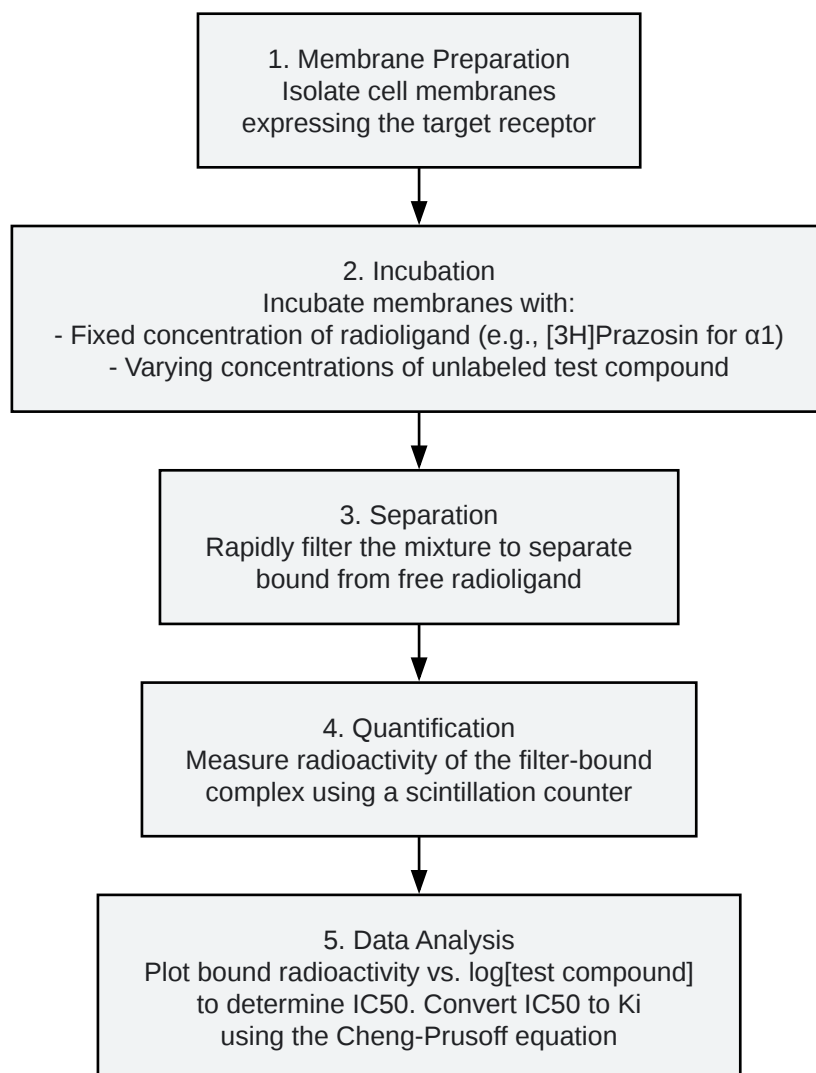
1. Membrane Preparation
Isolate cell membranes expressing the target receptor

2. Incubation
Incubate membranes with:
- Fixed concentration of radioligand (e.g., [3H]Prazosin for α1)
- Varying concentrations of unlabeled test compound

3. Separation
Rapidly filter the mixture to separate bound from free radioligand

4. Quantification
Measure radioactivity of the filter-bound complex using a scintillation counter

5. Data Analysis
Plot bound radioactivity vs. log[test compound] to determine IC50. Convert IC50 to Ki using the Cheng-Prusoff equation